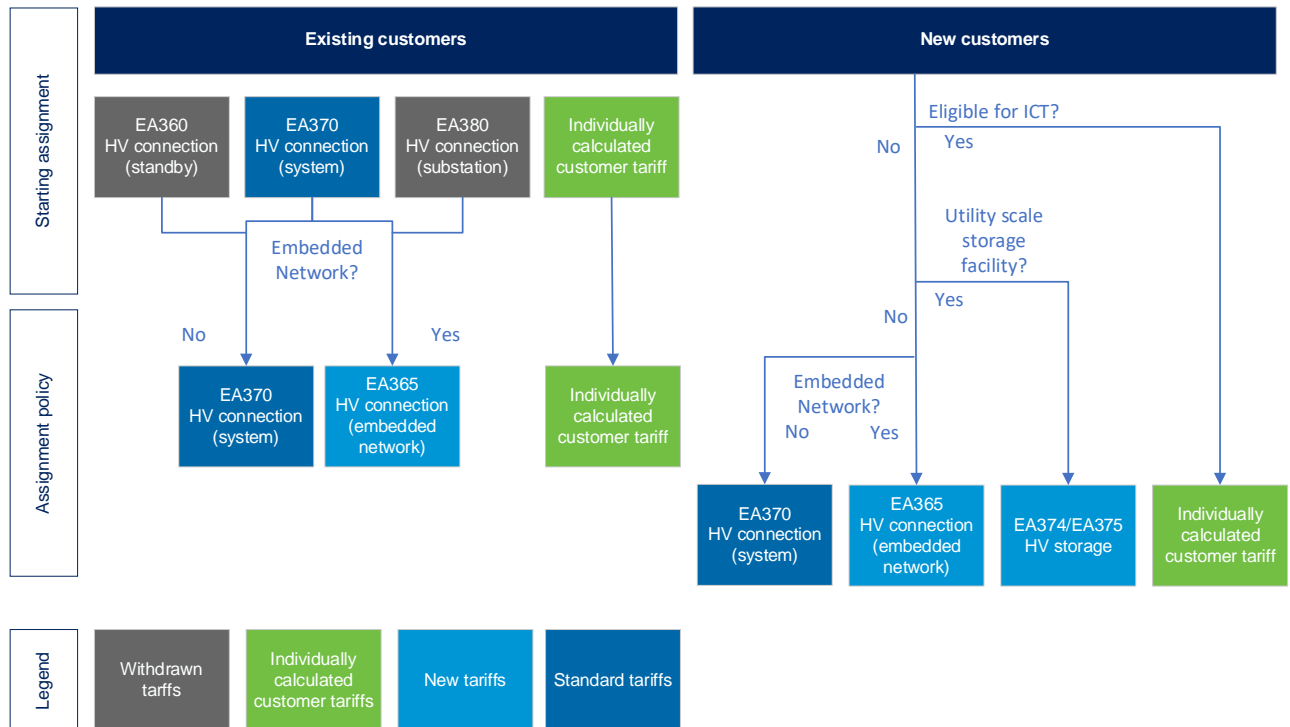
Starting assignment

Existing customers

EA360 HV connection (standby)

EA370 HV connection (system)

EA380 HV connection (substation)

Individually calculated customer tariff

Embedded Network?

No

Yes

New customers

Eligible for ICT?

No

Yes

Utility scale storage facility?

Yes

No

Assignment policy

EA370 HV connection (system)

EA365 HV connection (embedded network)

Individually calculated customer tariff

Embedded Network?

No

Yes

EA370 HV connection (system)

EA365 HV connection (embedded network)

EA374/EA375 HV storage

Individually calculated customer tariff

Legend

Withdrawn tarffs

Individually calculated customer tariffs

New tariffs

Standard tariffs